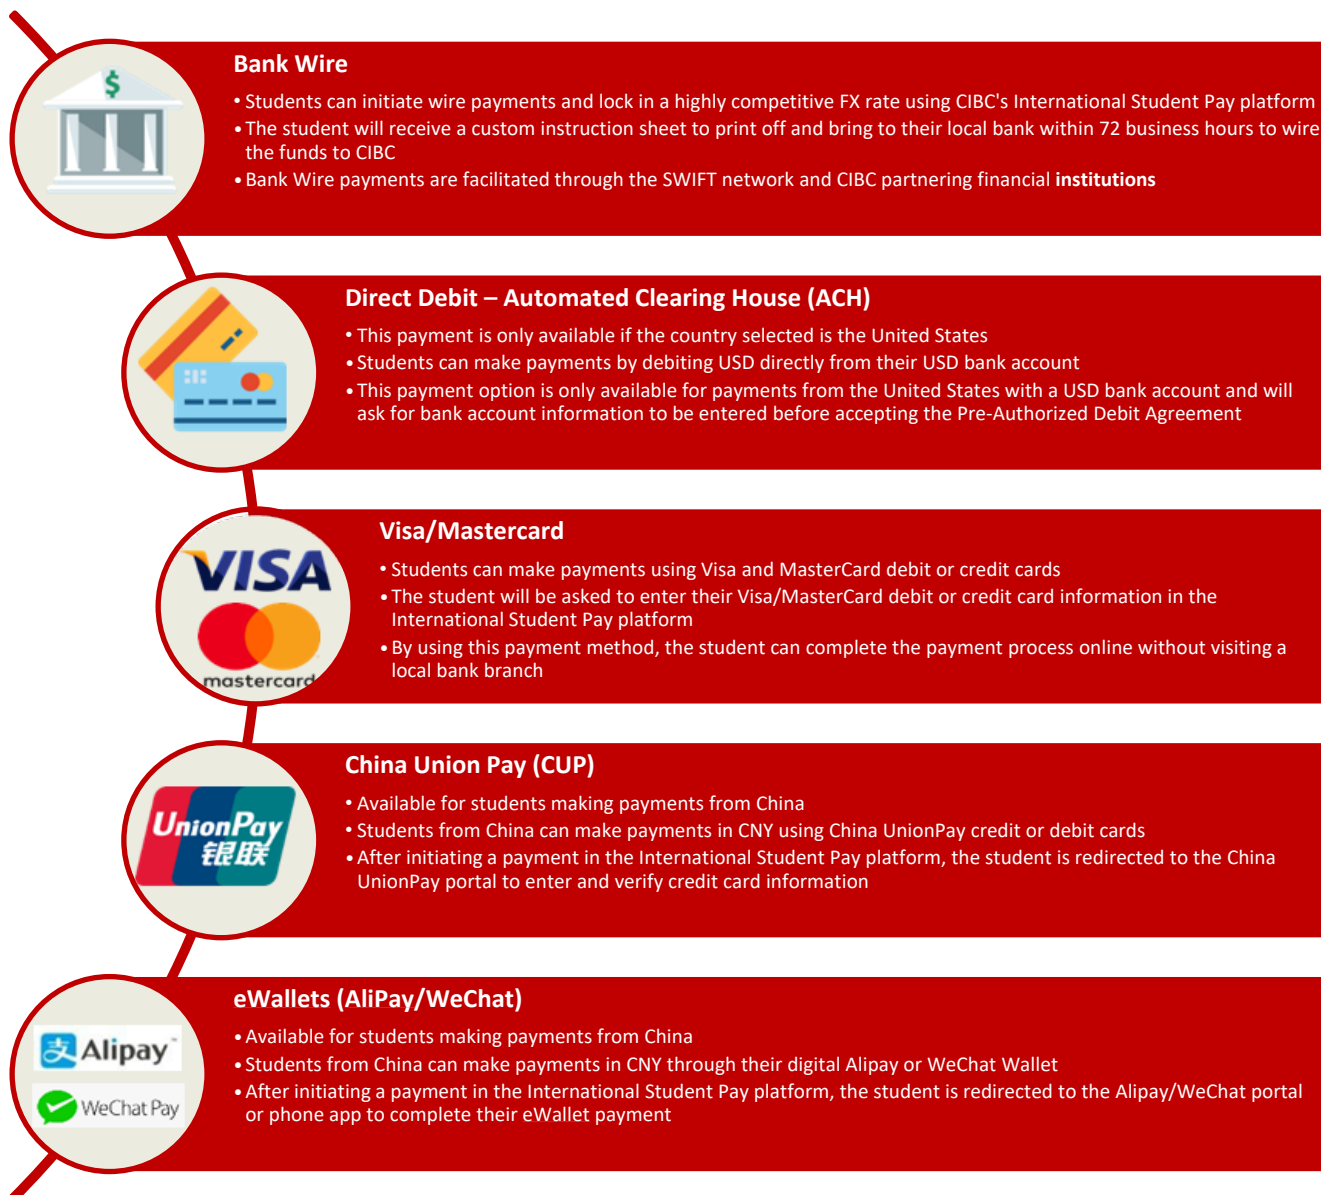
$

Bank Wire

• Students can initiate wire payments and lock in a highly competitive FX rate using CIBC's International Student Pay platform
• The student will receive a custom instruction sheet to print off and bring to their local bank within 72 business hours to wire the funds to CIBC
• Bank Wire payments are facilitated through the SWIFT network and CIBC partnering financial **institutions**

Direct Debit – Automated Clearing House (ACH)

• This payment is only available if the country selected is the United States
• Students can make payments by debiting USD directly from their USD bank account
• This payment option is only available for payments from the United States with a USD bank account and will ask for bank account information to be entered before accepting the Pre-Authorized Debit Agreement

VISA

mastercard

Visa/Mastercard

• Students can make payments using Visa and MasterCard debit or credit cards
• The student will be asked to enter their Visa/MasterCard debit or credit card information in the International Student Pay platform
• By using this payment method, the student can complete the payment process online without visiting a local bank branch

UnionPay 银联

China Union Pay (CUP)

• Available for students making payments from China
• Students from China can make payments in CNY using China UnionPay credit or debit cards
• After initiating a payment in the International Student Pay platform, the student is redirected to the China UnionPay portal to enter and verify credit card information

Alipay

WeChat Pay

eWallets (AliPay/WeChat)

• Available for students making payments from China
• Students from China can make payments in CNY through their digital Alipay or WeChat Wallet
• After initiating a payment in the International Student Pay platform, the student is redirected to the Alipay/WeChat portal or phone app to complete their eWallet payment